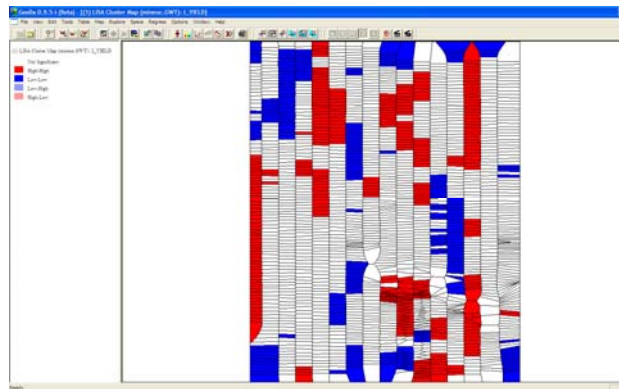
GeoDa 0.9.5-i (Beta) - [(5) LISA Cluster Map (mineral.GWT): 1_YIELD]

File View Edit Tools Table Map Explore Space Regress Options Window Help

LISA Cluster Map (mineral.GWT): 1_YIELD
Not Significant
High-High
Low-Low
Low-High
High-Low

Ready